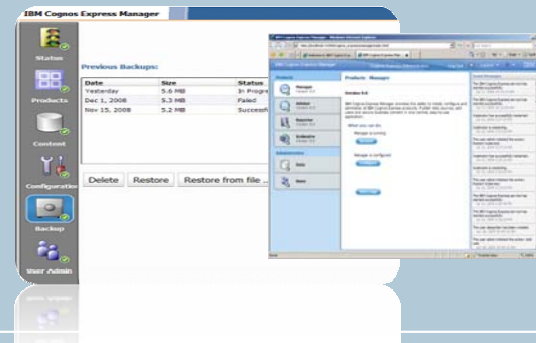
IBM Cognos Express Manager

Status

Products

Content

Configuration

Backup

User Admin

Previous Backups:

| Date | Size | Status |
|---|---|---|
| Yesterday | 5.6 MB | In Progr |
| Dec 1, 2008 | 5.3 MB | Failed |
| Nov 15, 2008 | 5.2 MB | Successf |

Delete Restore Restore from file ...

Products

Manager

Advisor

Reporter

Xcelerator

Administration

Data

Users

Products - Manager

Version 9.0

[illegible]

Manager is running

Manager is configured

Event Messages

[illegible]